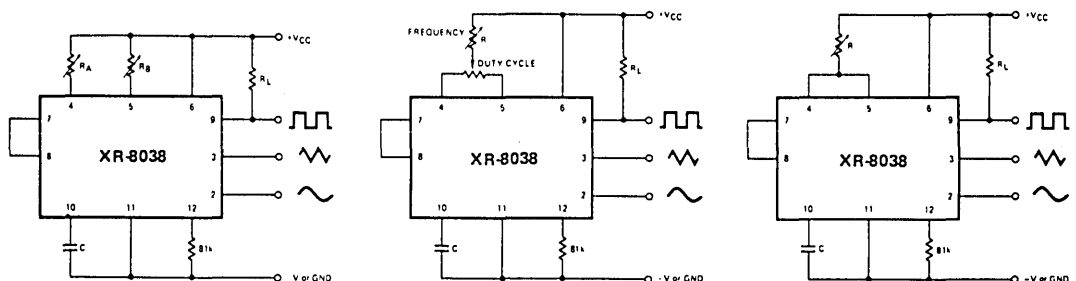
+VCC
$R_A$
$R_B$
$R_L$
4
5
6
7
8
9
3
2
XR-8038
10
11
12
C
81k
V or GND

FREQUENCY
R
DUTY CYCLE
+VCC
$R_L$
4
5
6
7
8
9
3
2
XR-8038
10
11
12
C
81k
-V or GND

R
+VCC
$R_L$
4
5
6
7
8
9
3
2
XR-8038
10
11
12
C
81k
-V or GND